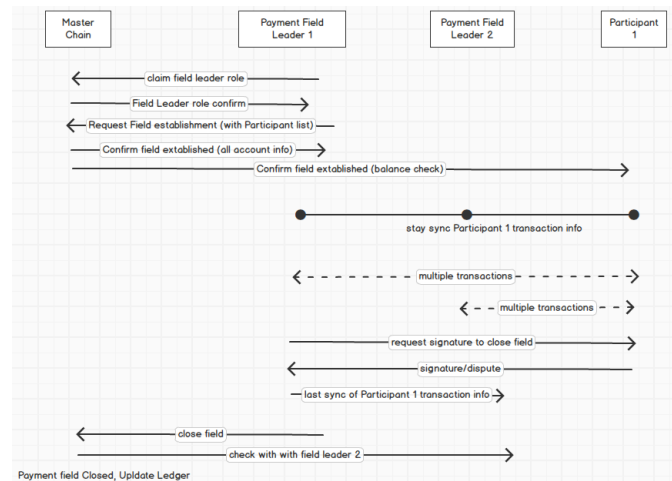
Master Chain

Payment Field Leader 1

Payment Field Leader 2

Participant 1

claim field leader role

Field Leader role confirm

Request Field establishment (with Participant list)

Confirm field extablished (all account info)

Confirm field extablished (balance check)

stay sync Participant 1 transaction info

multiple transactions

multiple transactions

request signature to close field

signature/dispute

last sync of Participant 1 transaction info

close field

check with with field leader 2

Payment field Closed, Upldate Ledger